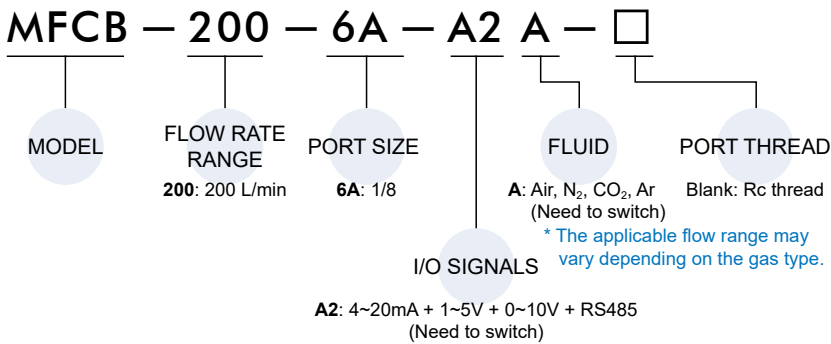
MFCB — 200 — 6A — A2 A — □

MODEL

FLOW RATE RANGE

**200**: 200 L/min

PORT SIZE

**6A**: 1/8

FLUID

**A**: Air, $N_2$, $CO_2$, Ar (Need to switch)

PORT THREAD

Blank: Rc thread

* The applicable flow range may vary depending on the gas type.

I/O SIGNALS

**A2**: 4~20mA + 1~5V + 0~10V + RS485 (Need to switch)